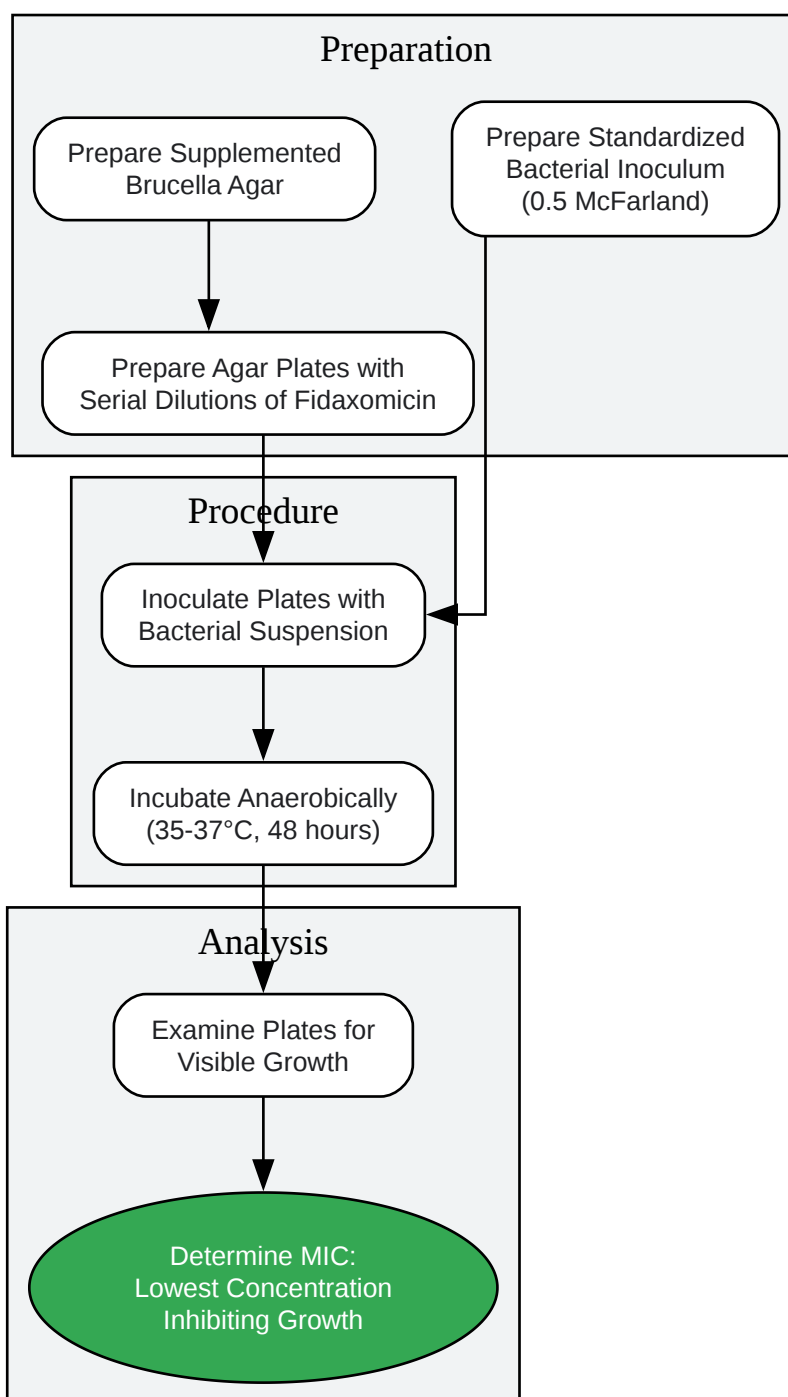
Preparation

Prepare Supplemented Brucella Agar

Prepare Standardized Bacterial Inoculum (0.5 McFarland)

Prepare Agar Plates with Serial Dilutions of Fidaxomicin

Procedure

Inoculate Plates with Bacterial Suspension

Incubate Anaerobically (35-37°C, 48 hours)

Analysis

Examine Plates for Visible Growth

Determine MIC: Lowest Concentration Inhibiting Growth